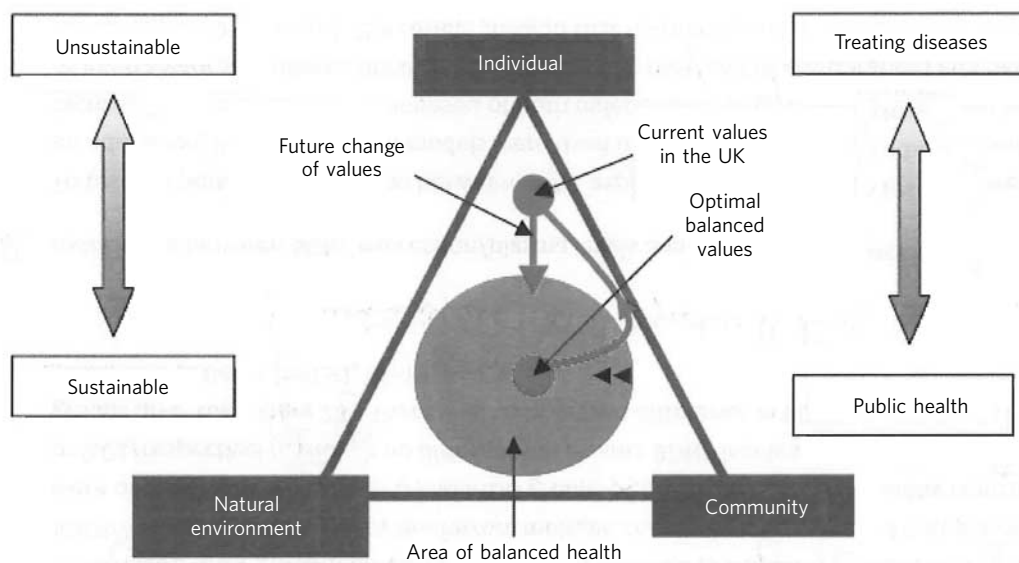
Unsustainable

Sustainable

Individual

Future change of values

Current values in the UK

Optimal balanced values

Treating diseases

Public health

Natural environment

Community

Area of balanced health